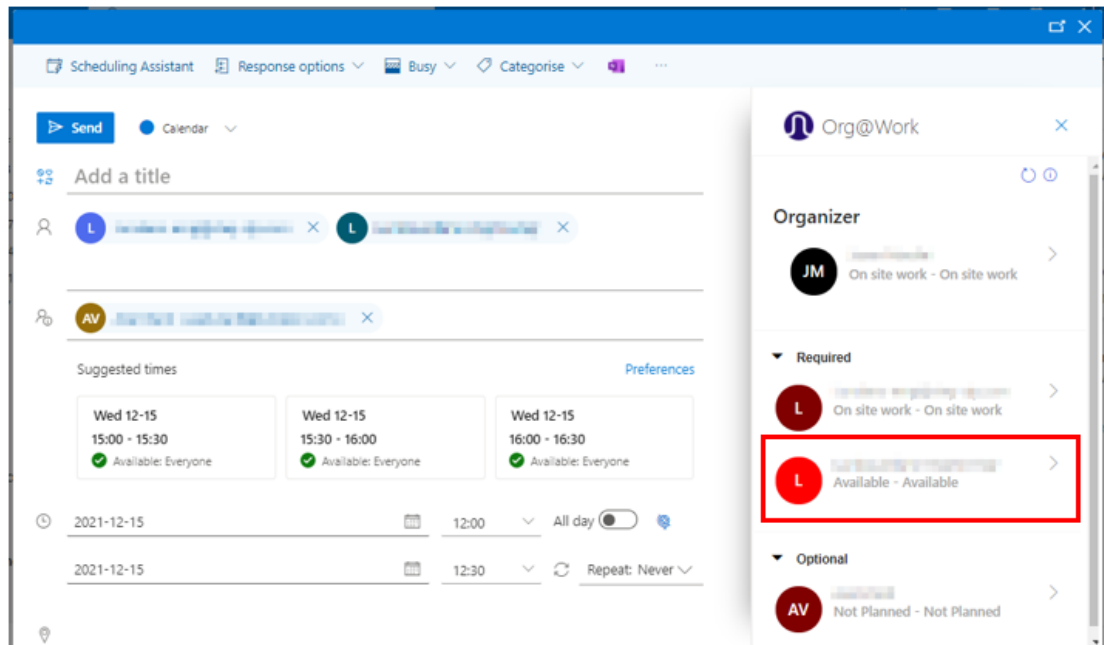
Scheduling Assistant Response options Busy Categorise ···

Send Calendar

Add a title

L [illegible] L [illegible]

AV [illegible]

Suggested times Preferences

Wed 12-15
15:00 - 15:30
Available: Everyone

Wed 12-15
15:30 - 16:00
Available: Everyone

Wed 12-15
16:00 - 16:30
Available: Everyone

2021-12-15 12:00 All day

2021-12-15 12:30 Repeat: Never

Org@Work

Organizer

JM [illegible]
On site work - On site work

Required

L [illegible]
On site work - On site work

L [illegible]
Available - Available

Optional

AV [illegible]
Not Planned - Not Planned